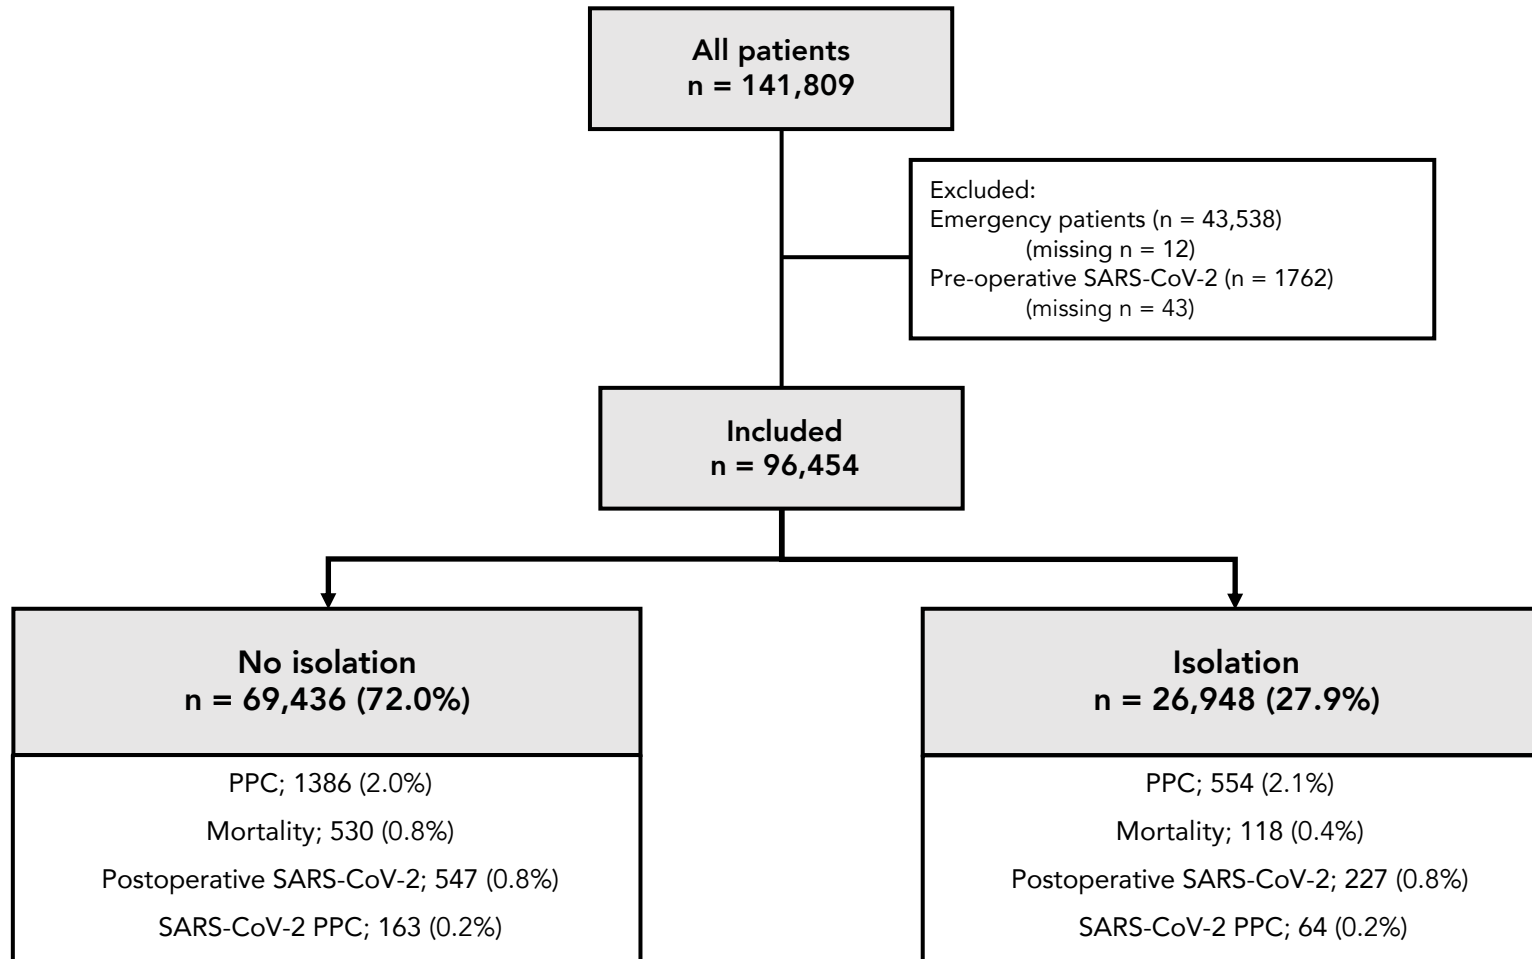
All patients
n = 141,809

Excluded:
Emergency patients (n = 43,538)
(missing n = 12)
Pre-operative SARS-CoV-2 (n = 1762)
(missing n = 43)

Included
n = 96,454

No isolation
n = 69,436 (72.0%)

PPC; 1386 (2.0%)
Mortality; 530 (0.8%)
Postoperative SARS-CoV-2; 547 (0.8%)
SARS-CoV-2 PPC; 163 (0.2%)

Isolation
n = 26,948 (27.9%)

PPC; 554 (2.1%)
Mortality; 118 (0.4%)
Postoperative SARS-CoV-2; 227 (0.8%)
SARS-CoV-2 PPC; 64 (0.2%)